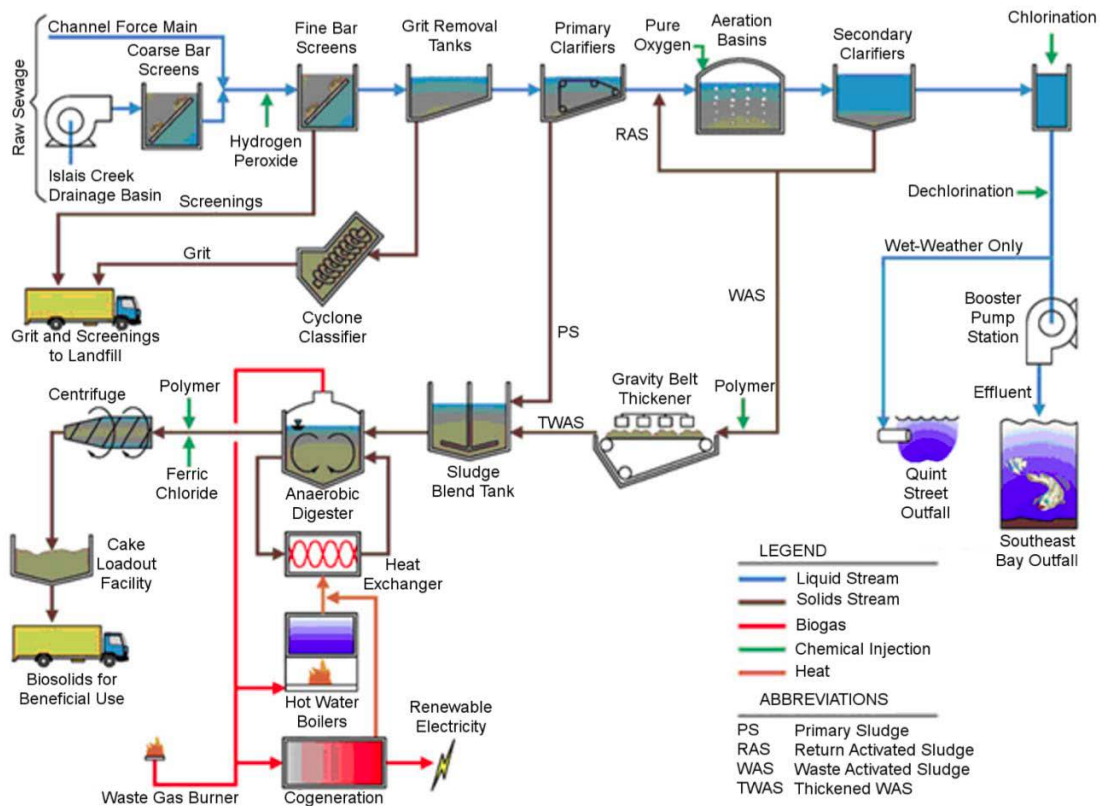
Raw Sewage

Channel Force Main

Coarse Bar Screens

Islais Creek Drainage Basin

Fine Bar Screens

Hydrogen Peroxide

Grit Removal Tanks

Primary Clarifiers

Pure Oxygen

Aeration Basins

Secondary Clarifiers

Chlorination

RAS

Screenings

Dechlorination

Grit

Wet-Weather Only

Grit and Screenings to Landfill

Cyclone Classifier

WAS

Booster Pump Station

PS

Effluent

Centrifuge

Polymer

Gravity Belt Thickener

Polymer

TWAS

Ferric Chloride

Anaerobic Digester

Sludge Blend Tank

Quint Street Outfall

Southeast Bay Outfall

Cake Loadout Facility

Heat Exchanger

LEGEND

Liquid Stream

Solids Stream

Biogas

Chemical Injection

Heat

Biosolids for Beneficial Use

Hot Water Boilers

ABBREVIATIONS

Renewable Electricity

| PS | Primary Sludge |
|---|---|
| RAS | Return Activated Sludge |
| WAS | Waste Activated Sludge |
| TWAS | Thickened WAS |

Waste Gas Burner

Cogeneration